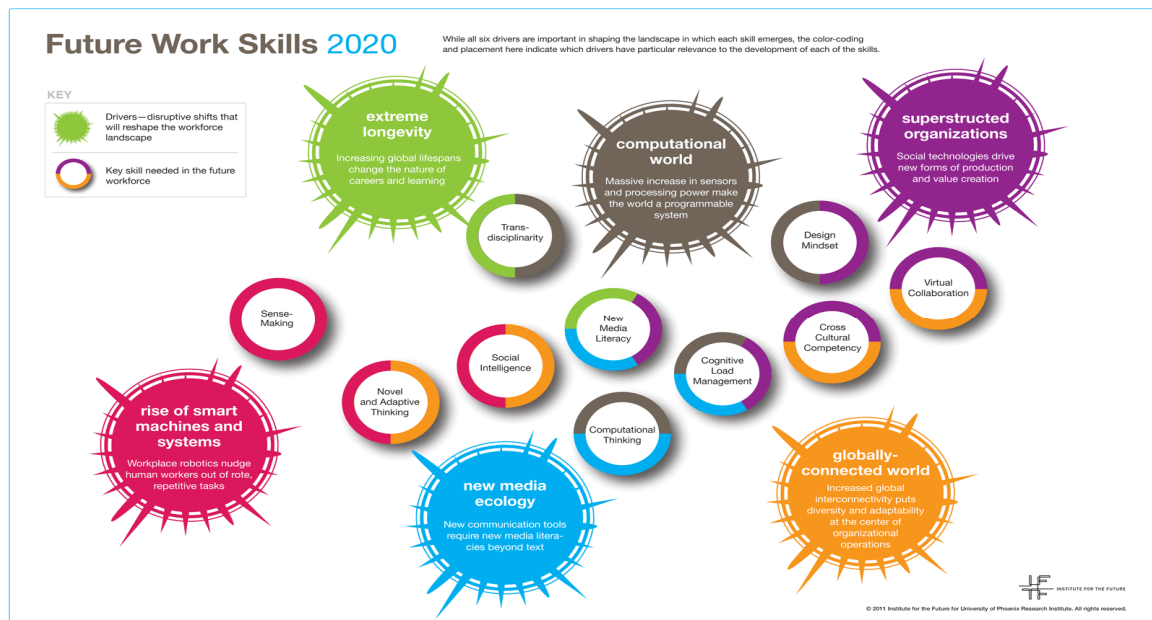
Future Work Skills 2020

While all six drivers are important in shaping the landscape in which each skill emerges, the color-coding and placement here indicate which drivers have particular relevance to the development of each of the skills.

KEY

Drivers—disruptive shifts that will reshape the workforce landscape

Key skill needed in the future workforce

extreme longevity

Increasing global lifespans change the nature of careers and learning

computational world

Massive increase in sensors and processing power make the world a programmable system

superstructed organizations

Social technologies drive new forms of production and value creation

Transdisciplinarity

Design Mindset

Virtual Collaboration

Sense-Making

New Media Literacy

Social Intelligence

Cross Cultural Competency

Cognitive Load Management

Novel and Adaptive Thinking

Computational Thinking

rise of smart machines and systems

Workplace robotics nudge human workers out of rote, repetitive tasks

new media ecology

New communication tools require new media literacies beyond text

globally-connected world

Increased global interconnectivity puts diversity and adaptability at the center of organizational operations

INSTITUTE FOR THE FUTURE

© 2011 Institute for the Future for University of Phoenix Research Institute. All rights reserved.